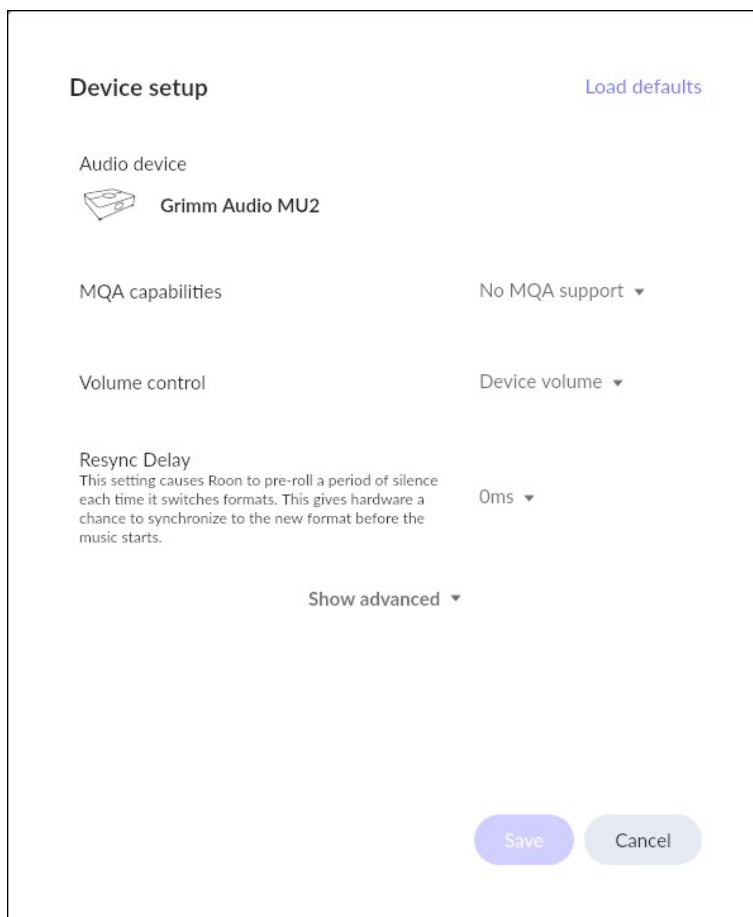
Device setup

Load defaults

Audio device

Grimm Audio MU2

MQA capabilities

No MQA support ▾

Volume control

Device volume ▾

Resync Delay

This setting causes Roon to pre-roll a period of silence each time it switches formats. This gives hardware a chance to synchronize to the new format before the music starts.

0ms ▾

Show advanced ▾

Save

Cancel